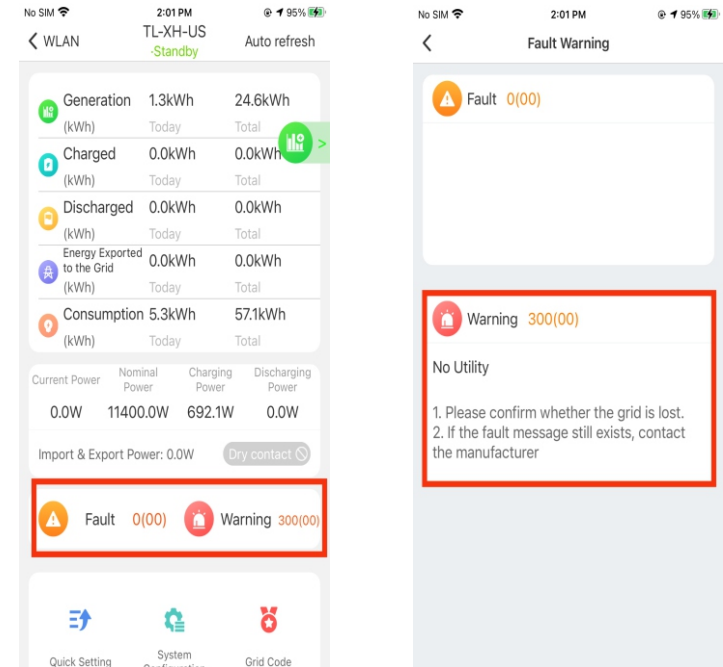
No SIM 2:01 PM 95%

WLAN TL-XH-US -Standby Auto refresh

| | | |
|---|---|---|
| Generation (kWh) | 1.3kWh Today | 24.6kWh Total |
| Charged (kWh) | 0.0kWh Today | 0.0kWh Total |
| Discharged (kWh) | 0.0kWh Today | 0.0kWh Total |
| Energy Exported to the Grid (kWh) | 0.0kWh Today | 0.0kWh Total |
| Consumption (kWh) | 5.3kWh Today | 57.1kWh Total |

| Current Power | Nominal Power | Charging Power | Discharging Power |
|---|---|---|---|
| 0.0W | 11400.0W | 692.1W | 0.0W |

Import & Export Power: 0.0W Dry contact

Fault 0(00) Warning 300(00)

Quick Setting System Configuration Grid Code

No SIM 2:01 PM 95%

Fault Warning

Fault 0(00)

Warning 300(00)

No Utility

1. Please confirm whether the grid is lost.
2. If the fault message still exists, contact the manufacturer